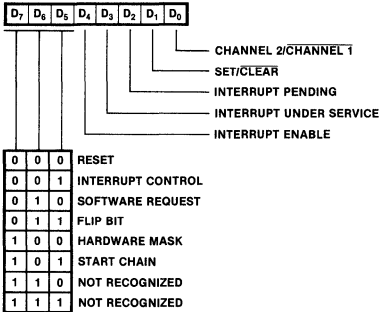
| $D_7$ | $D_6$ | $D_5$ | $D_4$ | $D_3$ | $D_2$ | $D_1$ | $D_0$ |
|---|---|---|---|---|---|---|---|

CHANNEL 2/$\overline{\text{CHANNEL 1}}$
SET/$\overline{\text{CLEAR}}$
INTERRUPT PENDING
INTERRUPT UNDER SERVICE
INTERRUPT ENABLE

| | | | |
|---|---|---|---|
| 0 | 0 | 0 | RESET |
| 0 | 0 | 1 | INTERRUPT CONTROL |
| 0 | 1 | 0 | SOFTWARE REQUEST |
| 0 | 1 | 1 | FLIP BIT |
| 1 | 0 | 0 | HARDWARE MASK |
| 1 | 0 | 1 | START CHAIN |
| 1 | 1 | 0 | NOT RECOGNIZED |
| 1 | 1 | 1 | NOT RECOGNIZED |